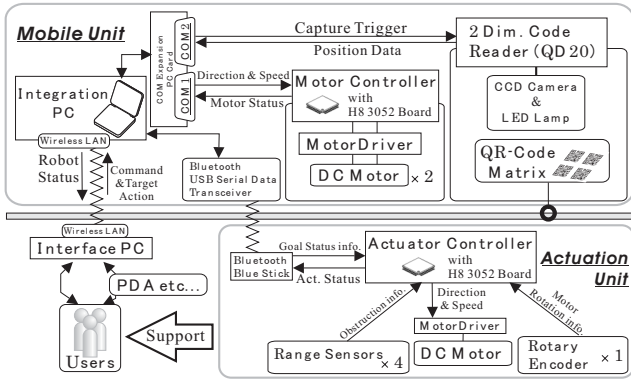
Mobile Unit

COM Expansion PC Card

COM2

COM1

Capture Trigger

Position Data

2 Dim. Code Reader (QD 20)

Integration PC

Direction & Speed

Motor Status

Motor Controller with H8 3052 Board

CCD Camera & LED Lamp

MotorDriver

DC Motor × 2

QR-Code Matrix

Wireless LAN

Robot Status

Command &Target Action

Bluetooth USB Serial Data Transceiver

Wireless LAN

Interface PC

PDA etc...

Users

Support

Bluetooth Blue Stick

Goal Status info.

Act. Status

Actuator Controller with H8 3052 Board

Actuation Unit

Obstruction info.

Direction & Speed

Motor Rotation info.

MotorDriver

Range Sensors × 4

DC Motor

Rotary Encoder × 1